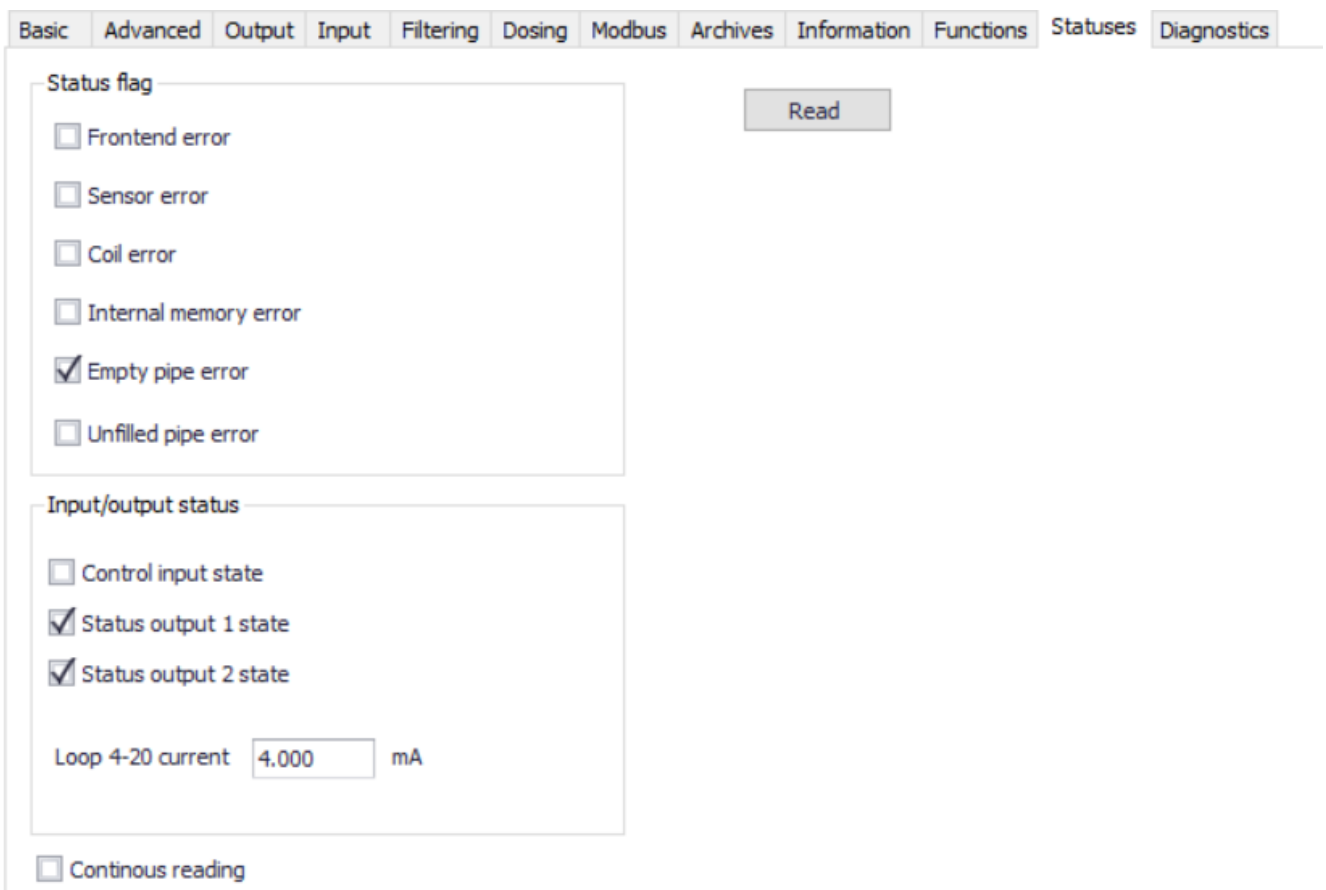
Basic Advanced Output Input Filtering Dosing Modbus Archives Information Functions Statuses Diagnostics

Status flag

Frontend error

Sensor error

Coil error

Internal memory error

Empty pipe error

Unfilled pipe error

Read

Input/output status

Control input state

Status output 1 state

Status output 2 state

Loop 4-20 current 4.000 mA

Continous reading